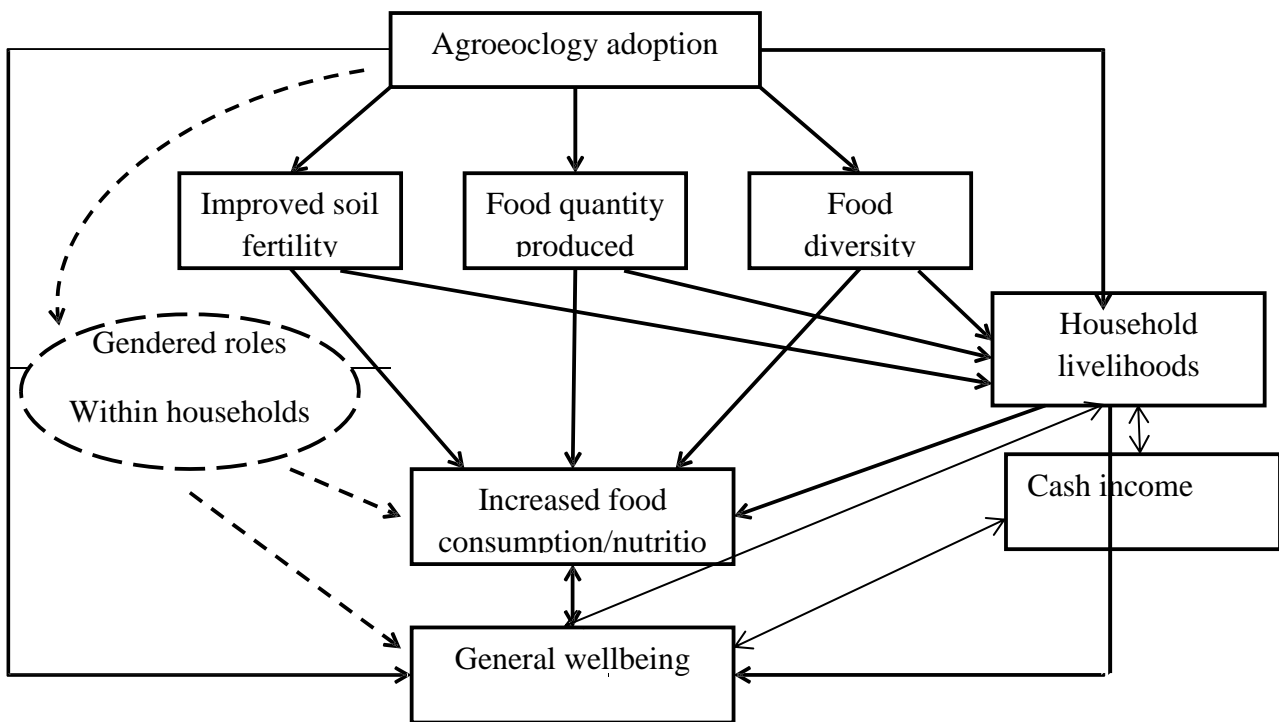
Agroeoclogy adoption

Improved soil fertility

Food quantity produced

Food diversity

Household livelihoods

Gendered roles

Within households

Increased food consumption/nutritio

Cash income

General wellbeing